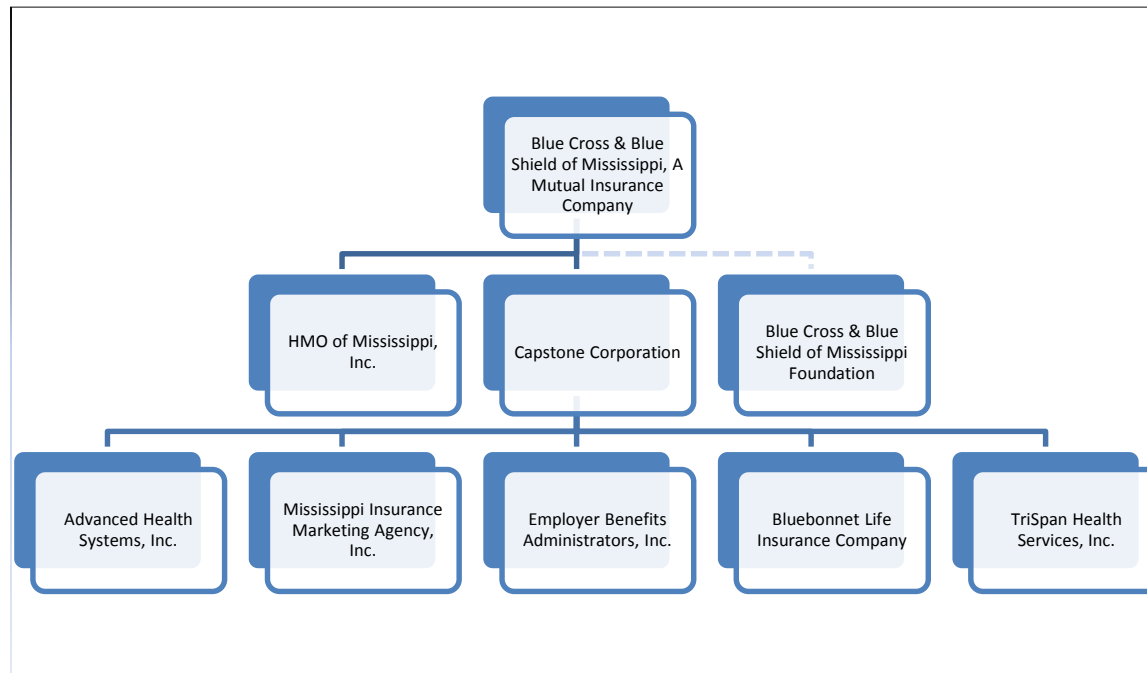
Blue Cross & Blue Shield of Mississippi, A Mutual Insurance Company

HMO of Mississippi, Inc.

Capstone Corporation

Blue Cross & Blue Shield of Mississippi Foundation

Advanced Health Systems, Inc.

Mississippi Insurance Marketing Agency, Inc.

Employer Benefits Administrators, Inc.

Bluebonnet Life Insurance Company

TriSpan Health Services, Inc.